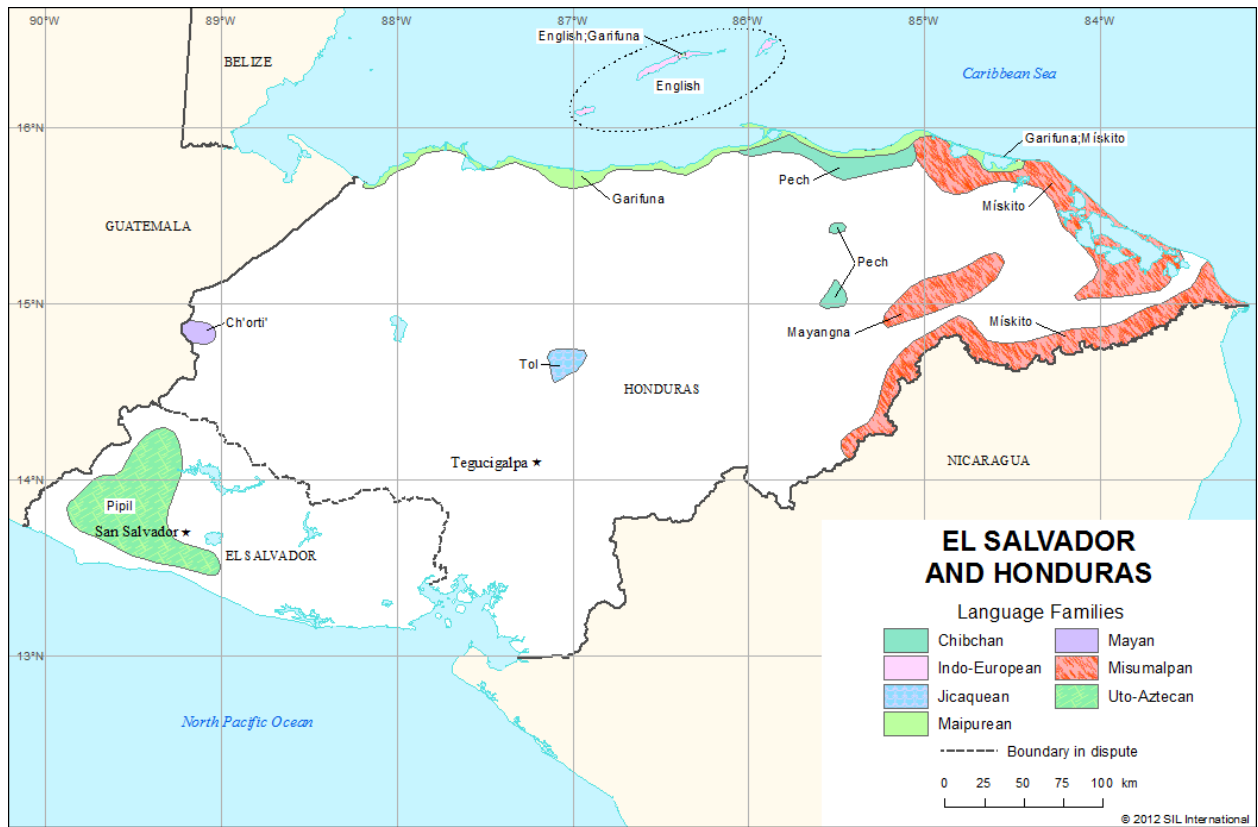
90°W
89°W
88°W
87°W
86°W
85°W
84°W

BELIZE

English;Garifuna

English

Caribbean Sea

16°N

Garifuna;Mískito

Pech

Mískito

Garifuna

GUATEMALA

Pech

15°N

Ch'orti'

Mayangna

Mískito

Tol

HONDURAS

Tegucigalpa ★

NICARAGUA

14°N

Pipil

San Salvador ★

EL SALVADOR

13°N

North Pacific Ocean

EL SALVADOR AND HONDURAS

Language Families

Chibchan
Mayan
Indo-European
Misumalpan
Jicaquean
Uto-Aztecan
Maipurean

Boundary in dispute

0 25 50 75 100 km

© 2012 SIL International